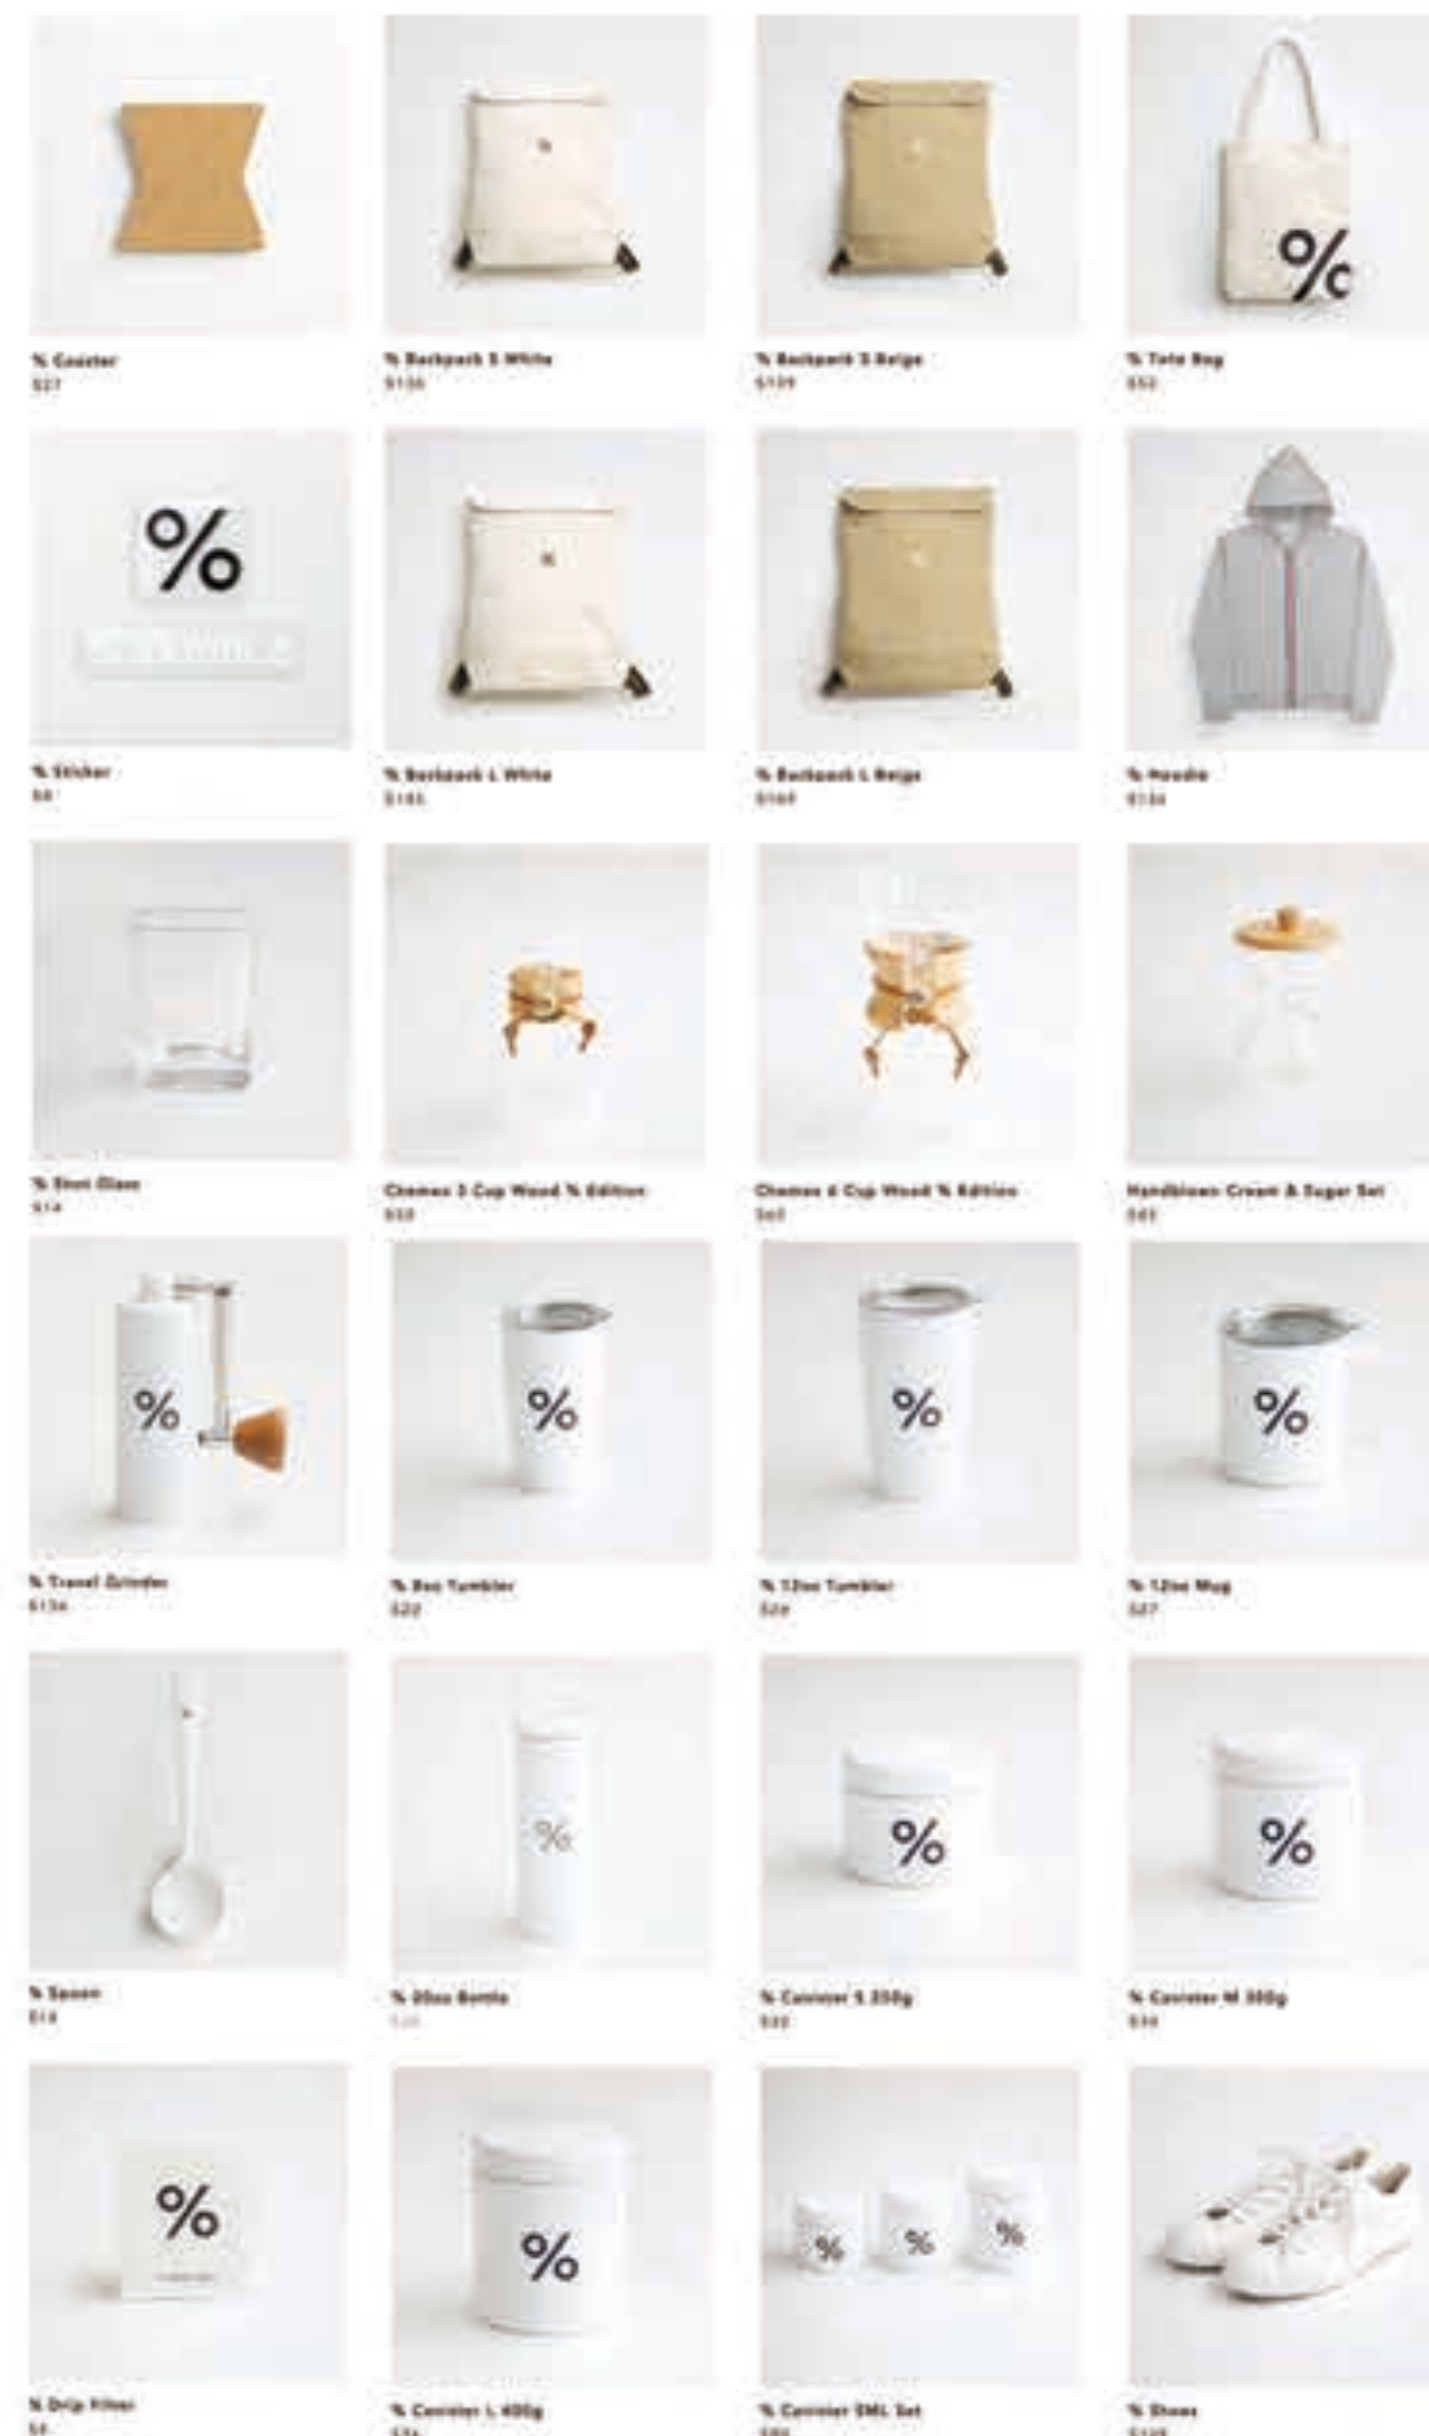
% Coaster
$27

% Backpack S White
$130

% Backpack S Beige
$139

% Tote Bag
$52

%

% Sticker
$8

% Backpack L White
$165

% Backpack L Beige
$169

% Hoodie
$134

% Shot Glass
$14

Chemex 3 Cup Wood % Edition
$59

Chemex 6 Cup Wood % Edition
$67

Handblown Cream & Sugar Set
$65

%

% Travel Grinder
$134

%

% 8oz Tumbler
$22

%

% 12oz Tumbler
$29

%

% 12oz Mug
$27

% Spoon
$13

%

% 20oz Bottle
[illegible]

%

% Canister S 250g
$32

%

% Canister M 300g
$34

%

% Drip Filter
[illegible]

%

% Canister L 400g
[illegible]

% % %

% Canister SML Set
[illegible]

% Shoes
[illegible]